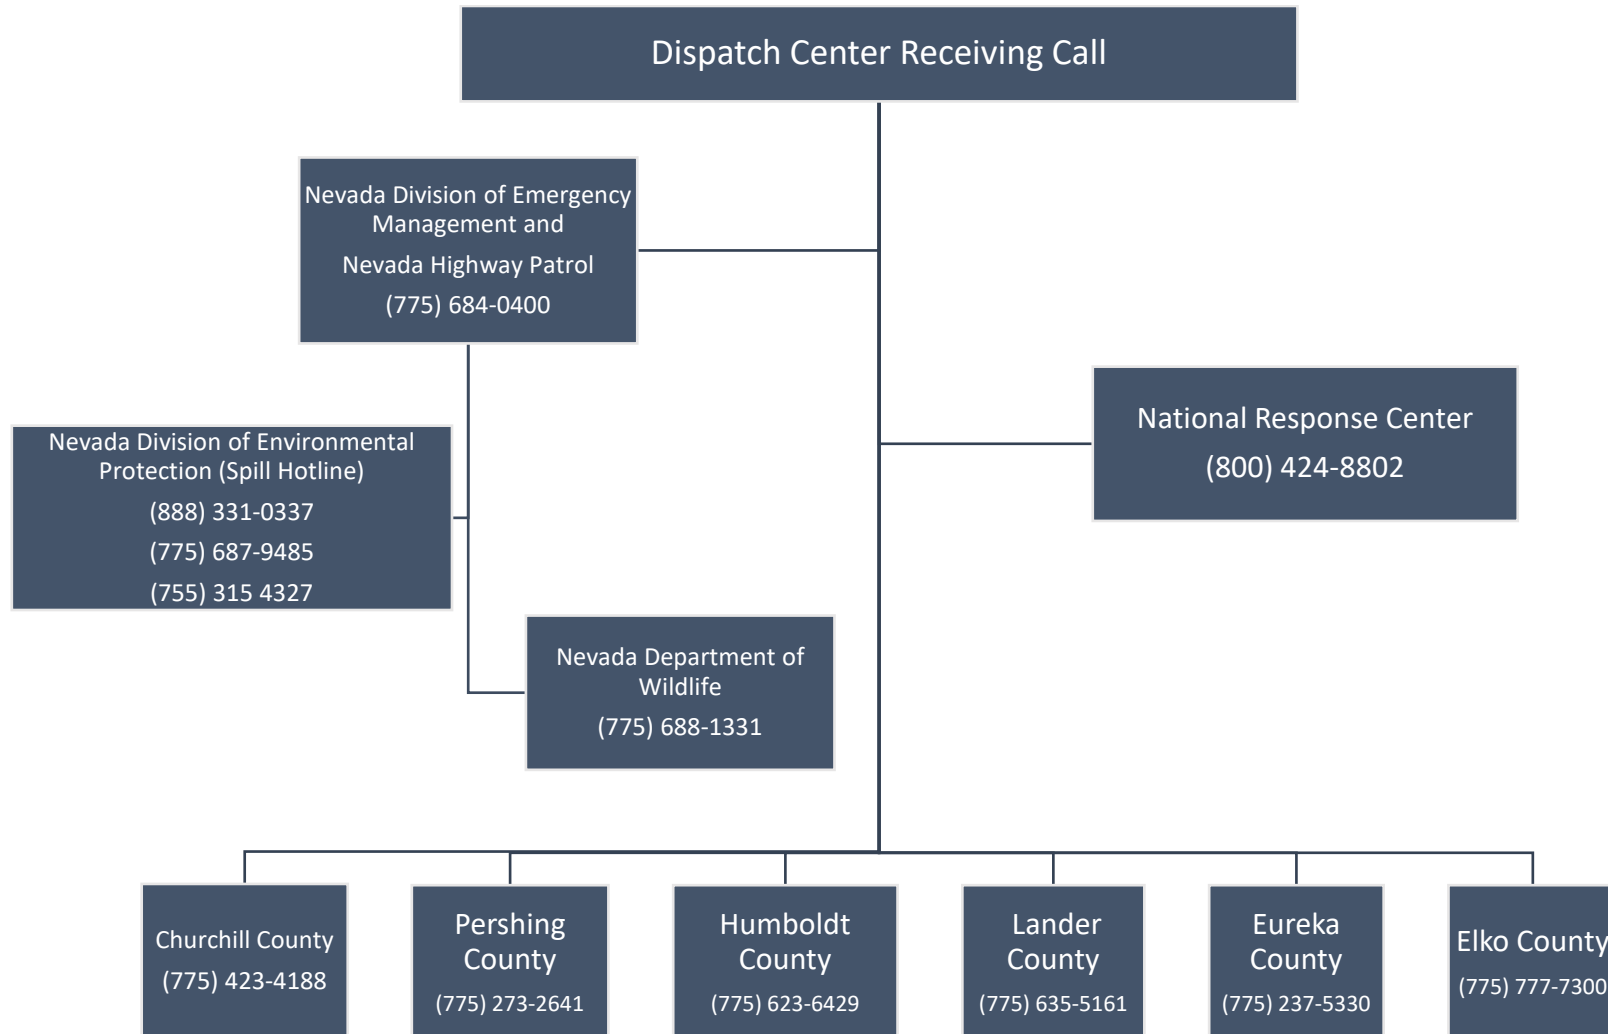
Dispatch Center Receiving Call

Nevada Division of Emergency Management and

Nevada Highway Patrol

(775) 684-0400

National Response Center

(800) 424-8802

Nevada Division of Environmental Protection (Spill Hotline)

(888) 331-0337

(775) 687-9485

(755) 315 4327

Nevada Department of Wildlife

(775) 688-1331

Churchill County

(775) 423-4188

Pershing County

(775) 273-2641

Humboldt County

(775) 623-6429

Lander County

(775) 635-5161

Eureka County

(775) 237-5330

Elko County

(775) 777-7300